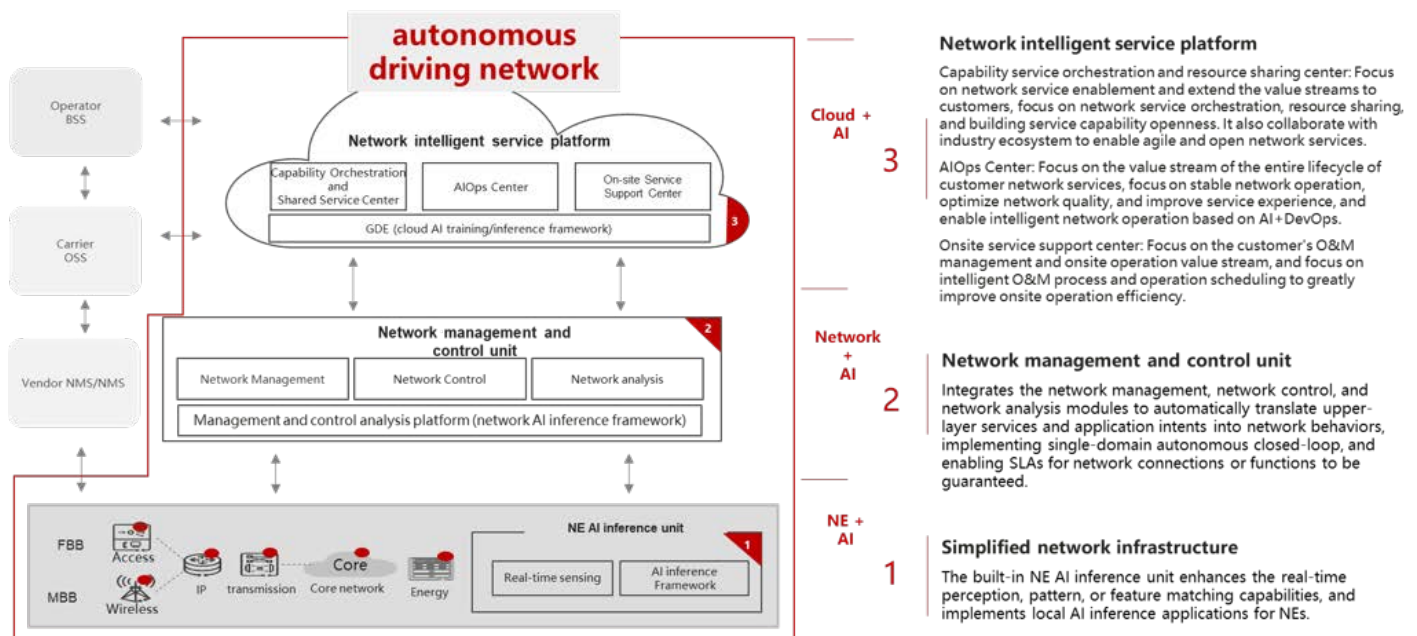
autonomous driving network

Operator BSS

Carrier OSS

Vendor NMS/NMS

Network intelligent service platform

Capability Orchestration and Shared Service Center

AIOps Center

On-site Service Support Center

GDE (cloud AI training/inference framework)

3

Network management and control unit

2

Network Management

Network Control

Network analysis

Management and control analysis platform (network AI inference framework)

FBB

MBB

Access

Wireless

IP

transmission

Core

Core network

Energy

NE AI inference unit

1

Real-time sensing

AI inference Framework

Cloud + AI

3

Network + AI

2

NE + AI

1

Network intelligent service platform

Capability service orchestration and resource sharing center: Focus on network service enablement and extend the value streams to customers, focus on network service orchestration, resource sharing, and building service capability openness. It also collaborate with industry ecosystem to enable agile and open network services.

AIOps Center: Focus on the value stream of the entire lifecycle of customer network services, focus on stable network operation, optimize network quality, and improve service experience, and enable intelligent network operation based on AI+DevOps.

Onsite service support center: Focus on the customer's O&M management and onsite operation value stream, and focus on intelligent O&M process and operation scheduling to greatly improve onsite operation efficiency.

Network management and control unit

Integrates the network management, network control, and network analysis modules to automatically translate upper-layer services and application intents into network behaviors, implementing single-domain autonomous closed-loop, and enabling SLAs for network connections or functions to be guaranteed.

Simplified network infrastructure

The built-in NE AI inference unit enhances the real-time perception, pattern, or feature matching capabilities, and implements local AI inference applications for NEs.